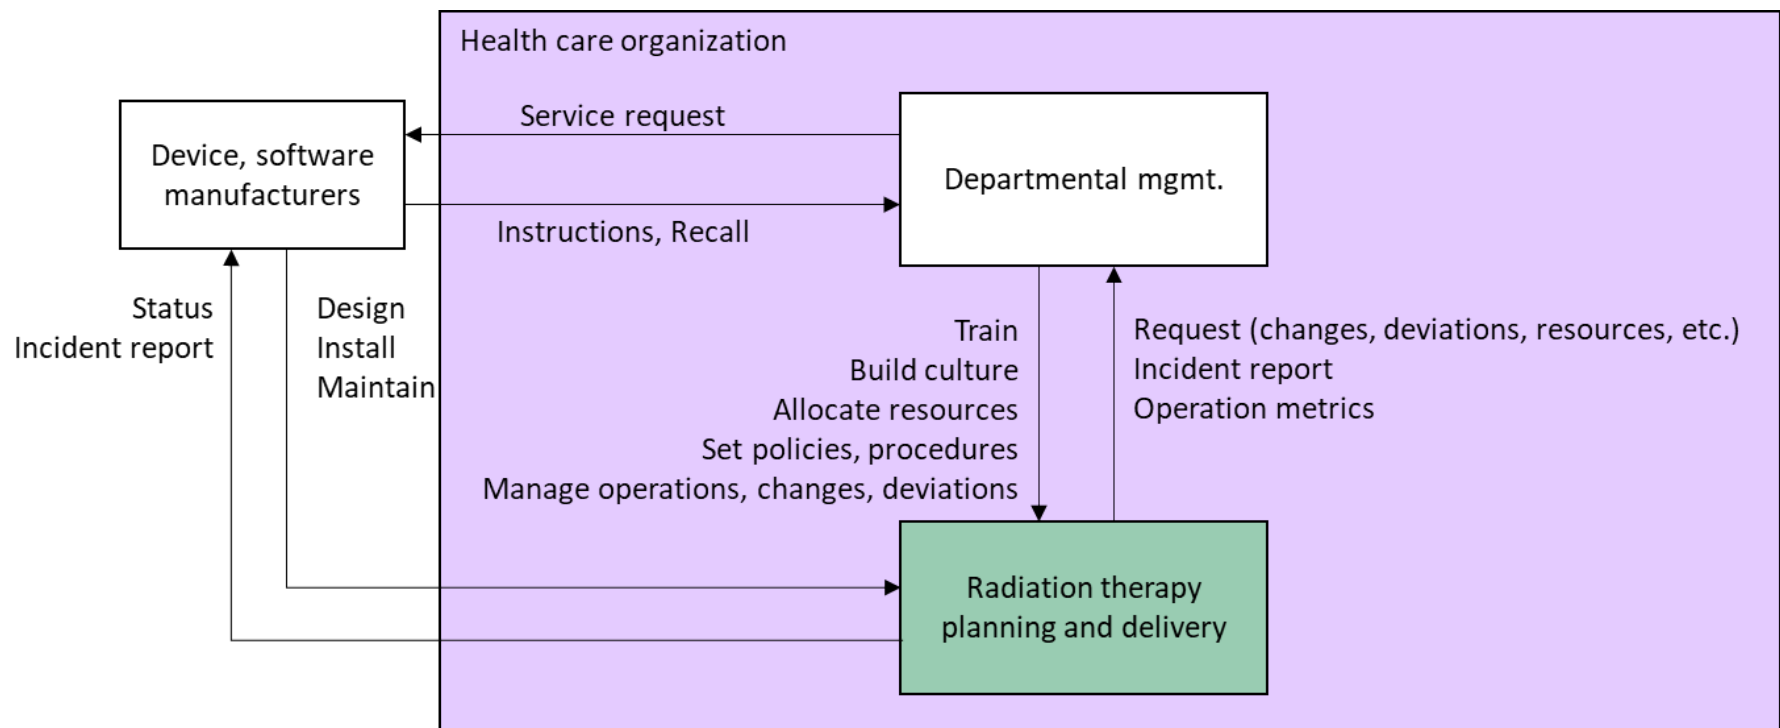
Health care organization

Device, software manufacturers

Service request

Instructions, Recall

Departmental mgmt.

Status
Incident report

Design
Install
Maintain

Train
Build culture
Allocate resources
Set policies, procedures
Manage operations, changes, deviations

Request (changes, deviations, resources, etc.)
Incident report
Operation metrics

Radiation therapy planning and delivery